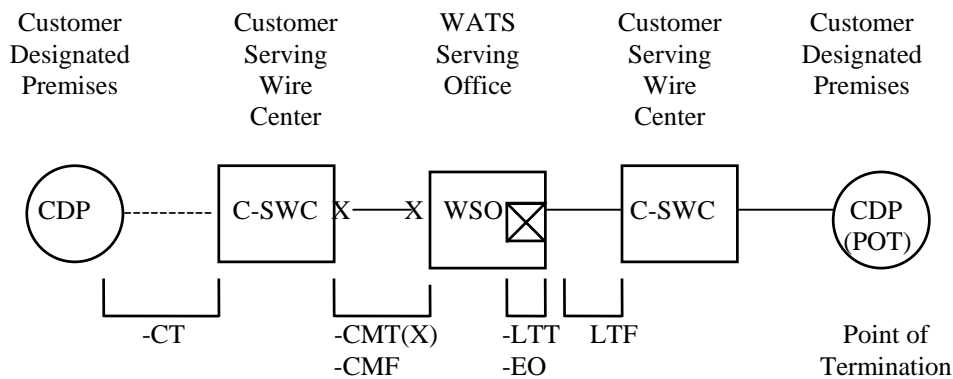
Customer Designated Premises

Customer Serving Wire Center

WATS Serving Office

Customer Serving Wire Center

Customer Designated Premises

CDP

C-SWC

X

X

WSO

C-SWC

CDP (POT)

-CT

-CMT(X)
-CMF

-LTT
-EO

LTF

Point of Termination